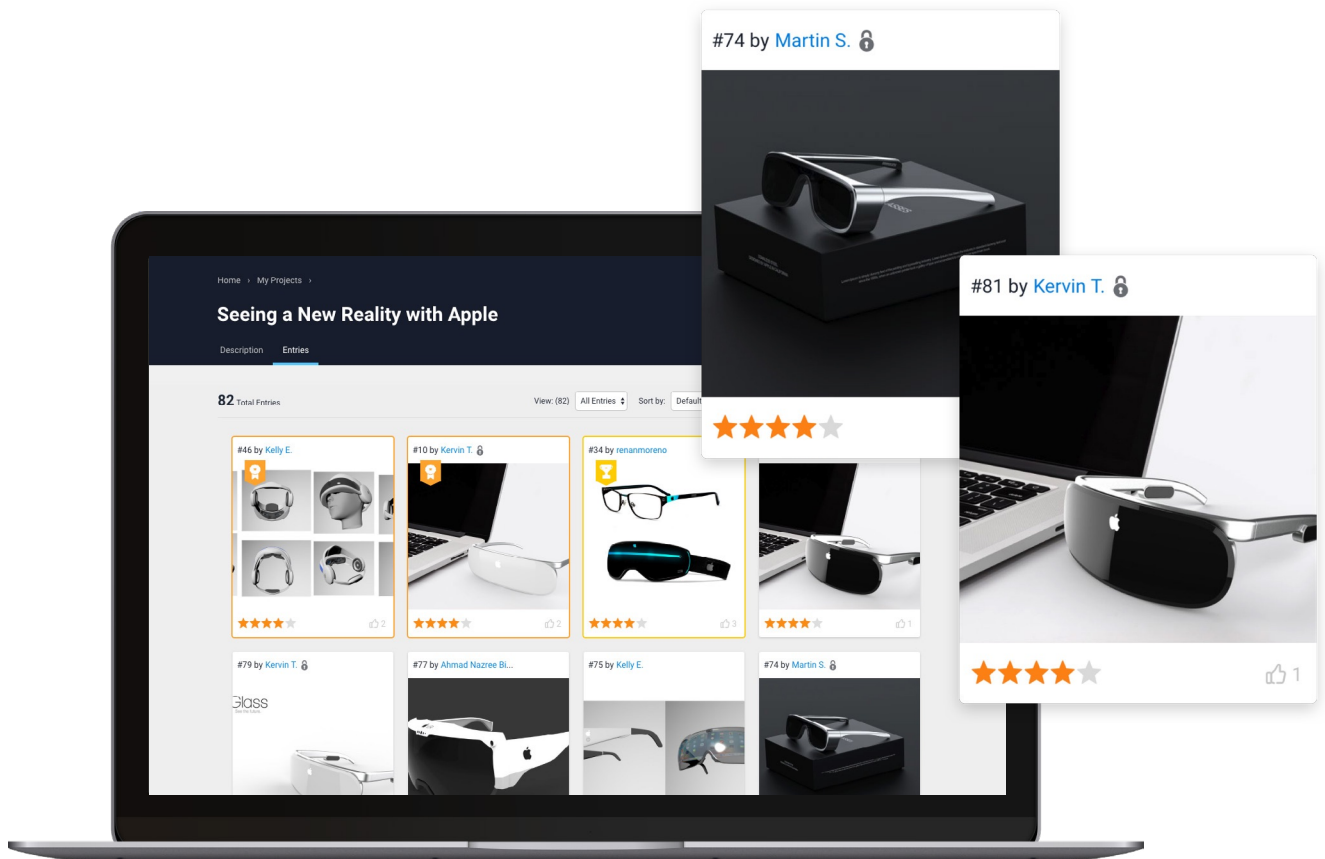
#74 by Martin S.

#81 by Kervin T.

1

Home › My Projects ›

Seeing a New Reality with Apple

Description Entries

82 Total Entries

View: (82) All Entries Sort by: Default

#46 by Kelly E.

2

#10 by Kervin T.

2

#34 by renanmoreno

3

1

#79 by Kervin T.

Glass

#77 by Ahmad Nazree Bi...

#75 by Kelly E.

#74 by Martin S.